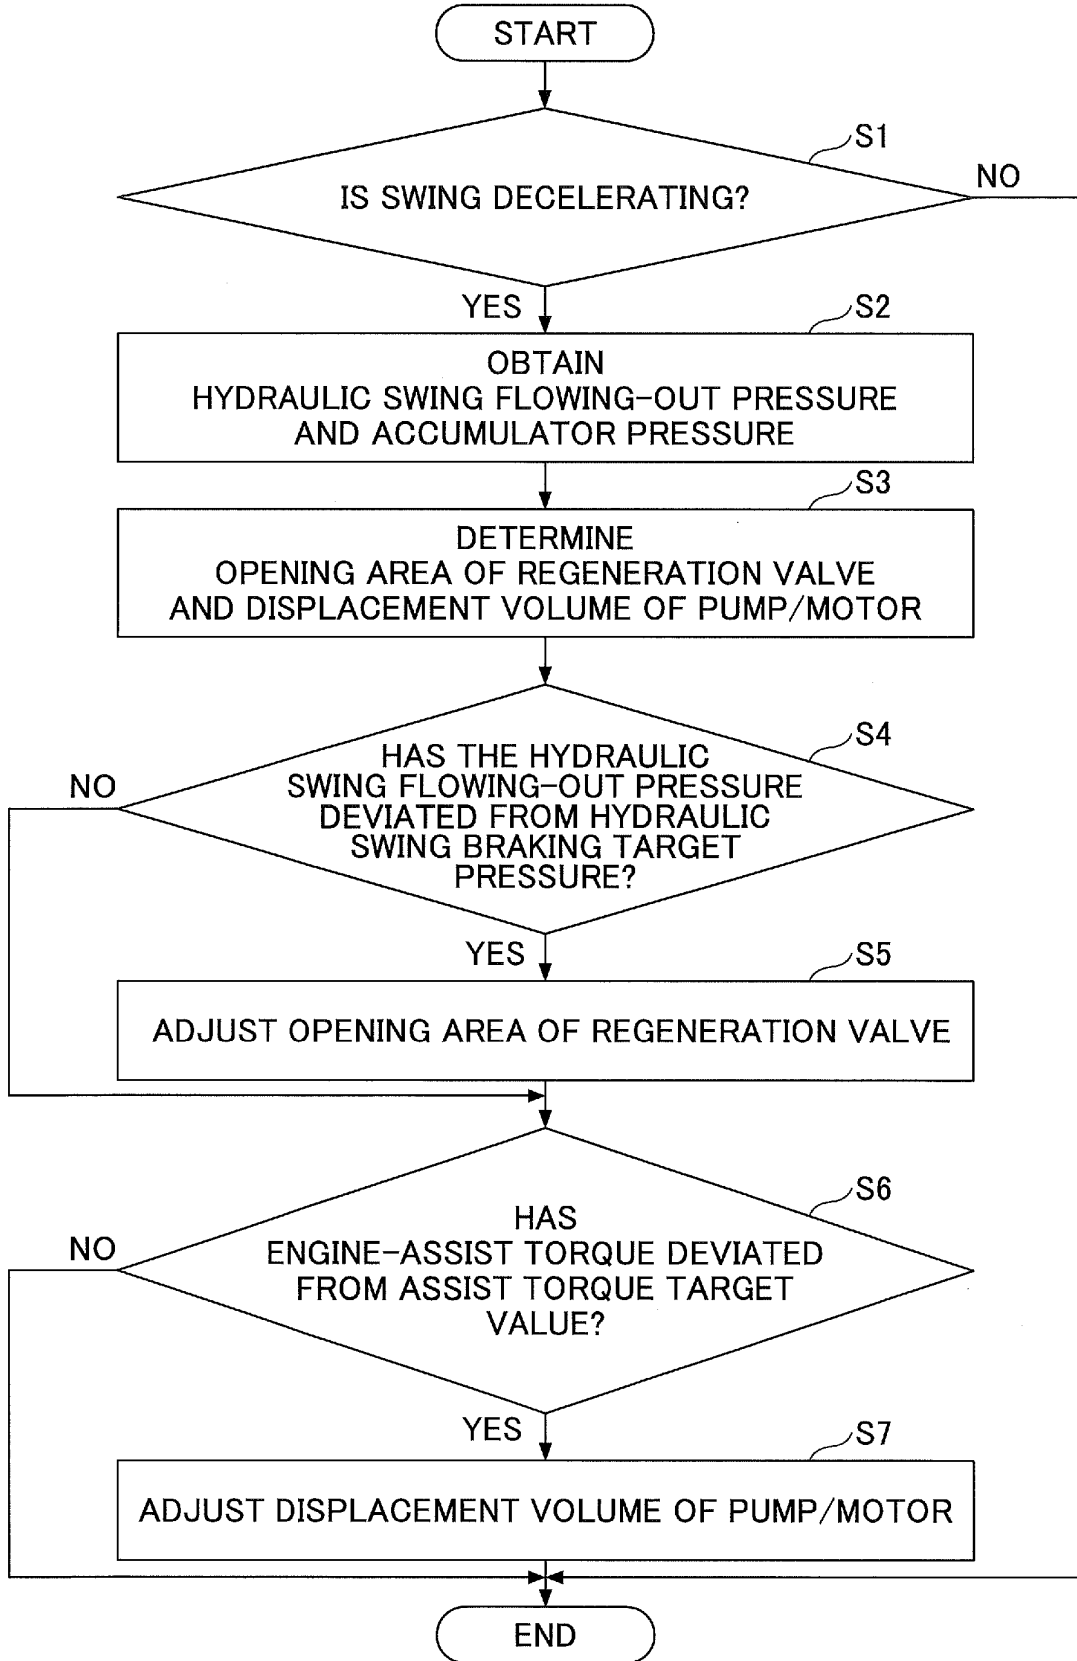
START

S1

IS SWING DECELERATING?

NO

YES

S2

OBTAIN HYDRAULIC SWING FLOWING-OUT PRESSURE AND ACCUMULATOR PRESSURE

S3

DETERMINE OPENING AREA OF REGENERATION VALVE AND DISPLACEMENT VOLUME OF PUMP/MOTOR

S4

HAS THE HYDRAULIC SWING FLOWING-OUT PRESSURE DEVIATED FROM HYDRAULIC SWING BRAKING TARGET PRESSURE?

NO

YES

S5

ADJUST OPENING AREA OF REGENERATION VALVE

S6

HAS ENGINE-ASSIST TORQUE DEVIATED FROM ASSIST TORQUE TARGET VALUE?

NO

YES

S7

ADJUST DISPLACEMENT VOLUME OF PUMP/MOTOR

END